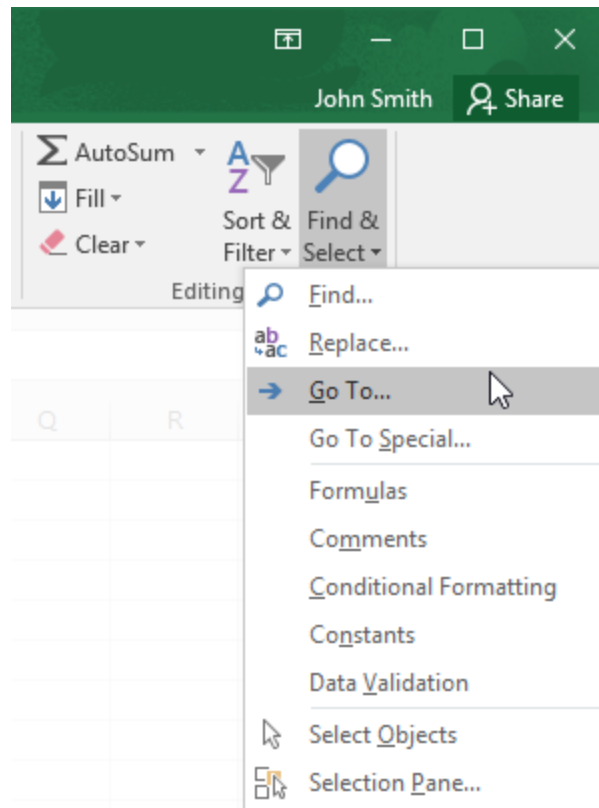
John Smith
Share
AutoSum
Fill
Clear
Sort & Filter
Find & Select
Editing
Find...
Replace...
Go To...
Go To Special...
Formulas
Comments
Conditional Formatting
Constants
Data Validation
Select Objects
Selection Pane...
Q
R